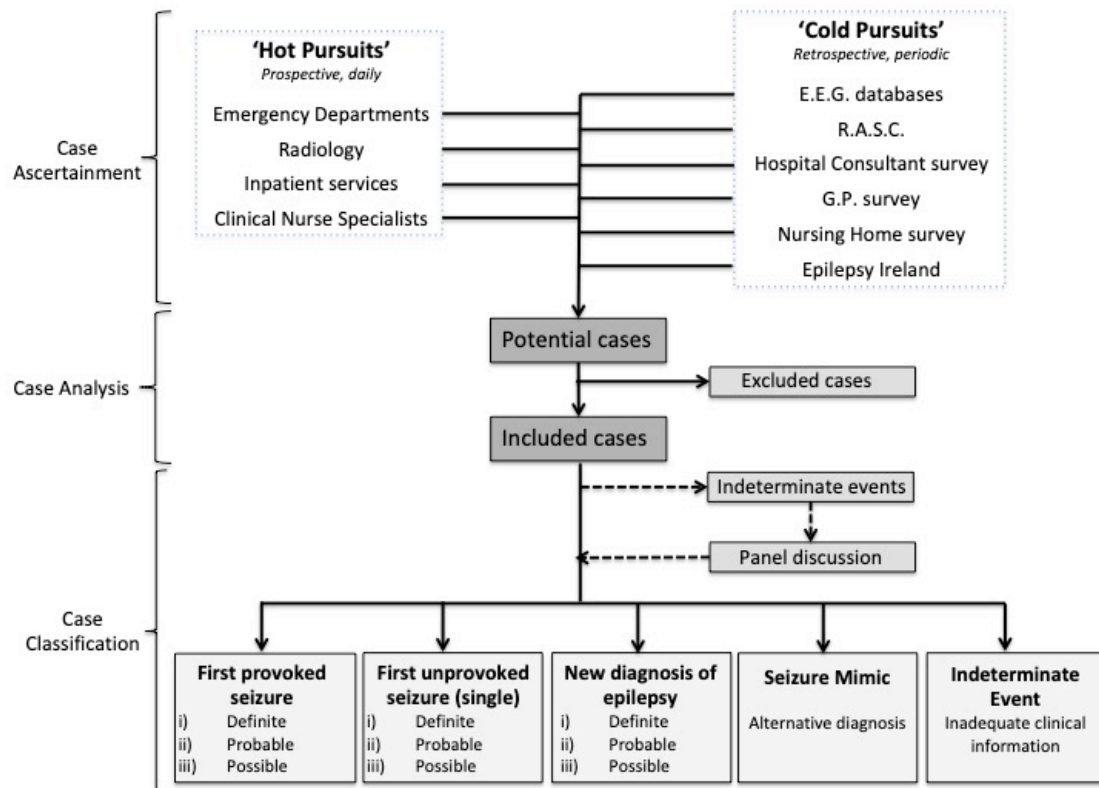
Case Ascertainment

'Hot Pursuits'
Prospective, daily

Emergency Departments
Radiology
Inpatient services
Clinical Nurse Specialists

'Cold Pursuits'
Retrospective, periodic

E.E.G. databases
R.A.S.C.
Hospital Consultant survey
G.P. survey
Nursing Home survey
Epilepsy Ireland

Case Analysis

Potential cases
Excluded cases
Included cases

Case Classification

Indeterminate events
Panel discussion

First provoked seizure
i) Definite
ii) Probable
iii) Possible

First unprovoked seizure (single)
i) Definite
ii) Probable
iii) Possible

New diagnosis of epilepsy
i) Definite
ii) Probable
iii) Possible

Seizure Mimic
Alternative diagnosis

Indeterminate Event
Inadequate clinical information